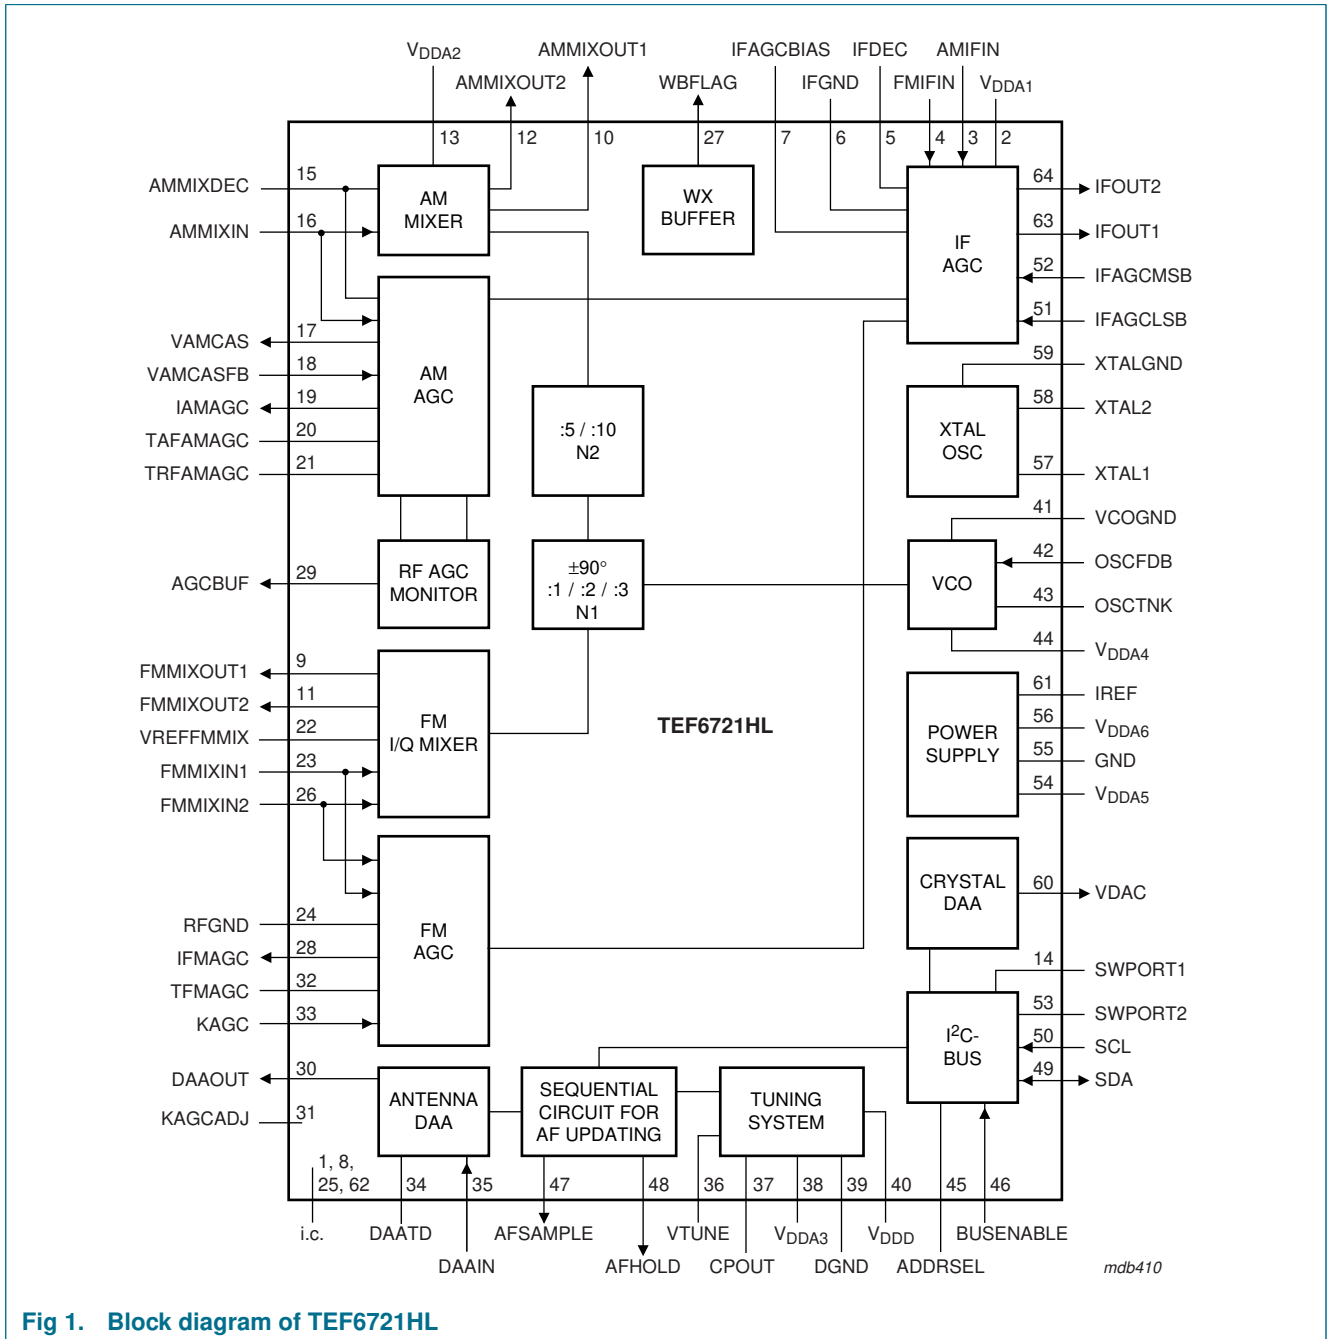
$V_{DDA2}$ AMMIXOUT1 IFAGCBIAS IFDEC AMIFIN
AMMIXOUT2 WBFLAG IFGND FMIFIN $V_{DDA1}$
13 12 10 27 7 6 5 4 3 2

AMMIXDEC 15
AMMIXIN 16
AM MIXER
WX BUFFER
IF AGC
64 IFOUT2
63 IFOUT1
52 IFAGCMSB
51 IFAGCLSB

VAMCAS 17
VAMCASFB 18
IAMAGC 19
TAFAMAGC 20
TRFAMAGC 21
AM AGC
:5 / :10 N2
59 XTALGND
58 XTAL2
XTAL OSC
57 XTAL1

41 VCOGND
AGCBUF 29
RF AGC MONITOR
±90° :1 / :2 / :3 N1
VCO
42 OSCFDB
43 OSCTNK
44 $V_{DDA4}$

FMMIXOUT1 9
FMMIXOUT2 11
VREFFMMIX 22
FMMIXIN1 23
FMMIXIN2 26
FM I/Q MIXER
TEF6721HL
POWER SUPPLY
61 IREF
56 $V_{DDA6}$
55 GND
54 $V_{DDA5}$

RFGND 24
IFMAGC 28
TFMAGC 32
KAGC 33
FM AGC
CRYSTAL DAA
60 VDAC
14 SWPORT1
53 SWPORT2
$I^2C$-BUS
50 SCL
49 SDA

DAAOUT 30
KAGCADJ 31
ANTENNA DAA
SEQUENTIAL CIRCUIT FOR AF UPDATING
TUNING SYSTEM

1, 8, 25, 62 34 35 47 48 36 37 38 39 40 45 46
i.c. DAATD AFSAMPLE VTUNE $V_{DDA3}$ $V_{DDD}$ BUSENABLE
DAAIN AFHOLD CPOUT DGND ADDRSEL
mdb410

Fig 1. Block diagram of TEF6721HL